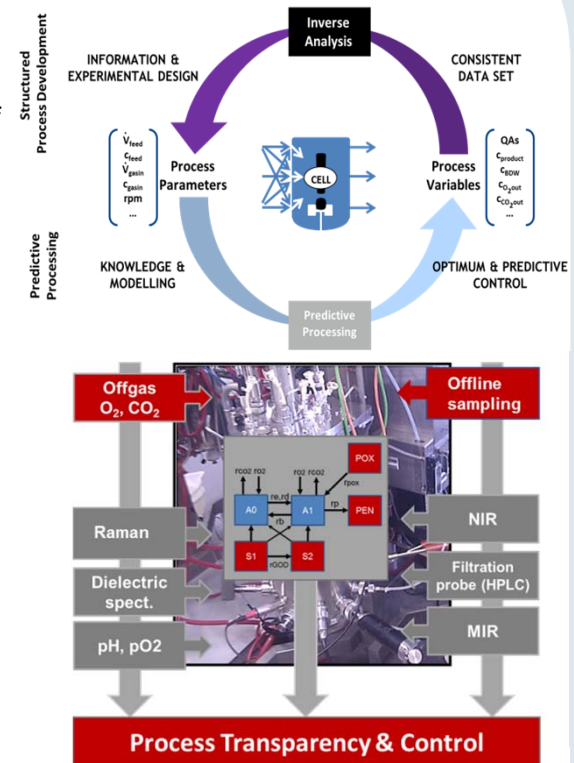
Structured Process Development

Inverse Analysis

INFORMATION & EXPERIMENTAL DESIGN

CONSISTENT DATA SET

$\dot{V}_{feed}$
$c_{feed}$
$\dot{V}_{gasin}$
$c_{gasin}$
rpm
...

Process Parameters

CELL

Process Variables

QAs
$c_{product}$
$c_{BDW}$
$c_{O_2out}$
$c_{CO_2out}$
...

Predictive Processing

KNOWLEDGE & MODELLING

OPTIMUM & PREDICTIVE CONTROL

Predictive Processing

Offgas $O_2$, $CO_2$

Offline sampling

rco2 ro2

ro2 rco2

POX

fpox

re, rd

A0

A1

rp

PEN

rb

S1

S2

rGOD

Raman

NIR

Dielectric spect.

Filtration probe (HPLC)

pH, pO2

MIR

Process Transparency & Control